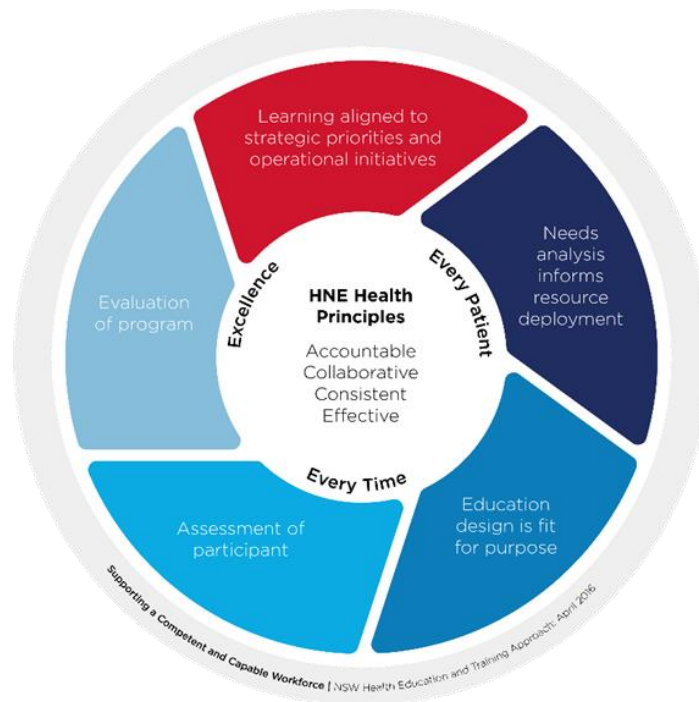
Learning aligned to strategic priorities and operational initiatives

Needs analysis informs resource deployment

Education design is fit for purpose

Assessment of participant

Evaluation of program

Excellence

Every Patient

Every Time

HNE Health Principles

Accountable
Collaborative
Consistent
Effective

Supporting a Competent and Capable Workforce | NSW Health Education and Training Approach; April 2016